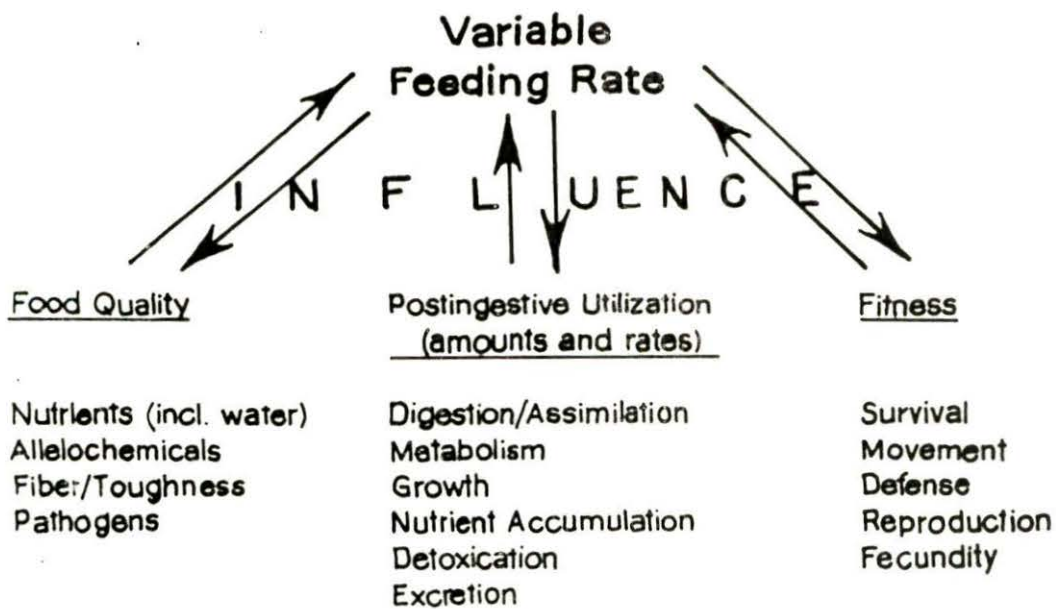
Variable
Feeding Rate

I N F L U E N C E

Food Quality

Nutrients (incl. water)
Allelochemicals
Fiber/Toughness
Pathogens

Postingestive Utilization
(amounts and rates)

Digestion/Assimilation
Metabolism
Growth
Nutrient Accumulation
Detoxication
Excretion

Fitness

Survival
Movement
Defense
Reproduction
Fecundity